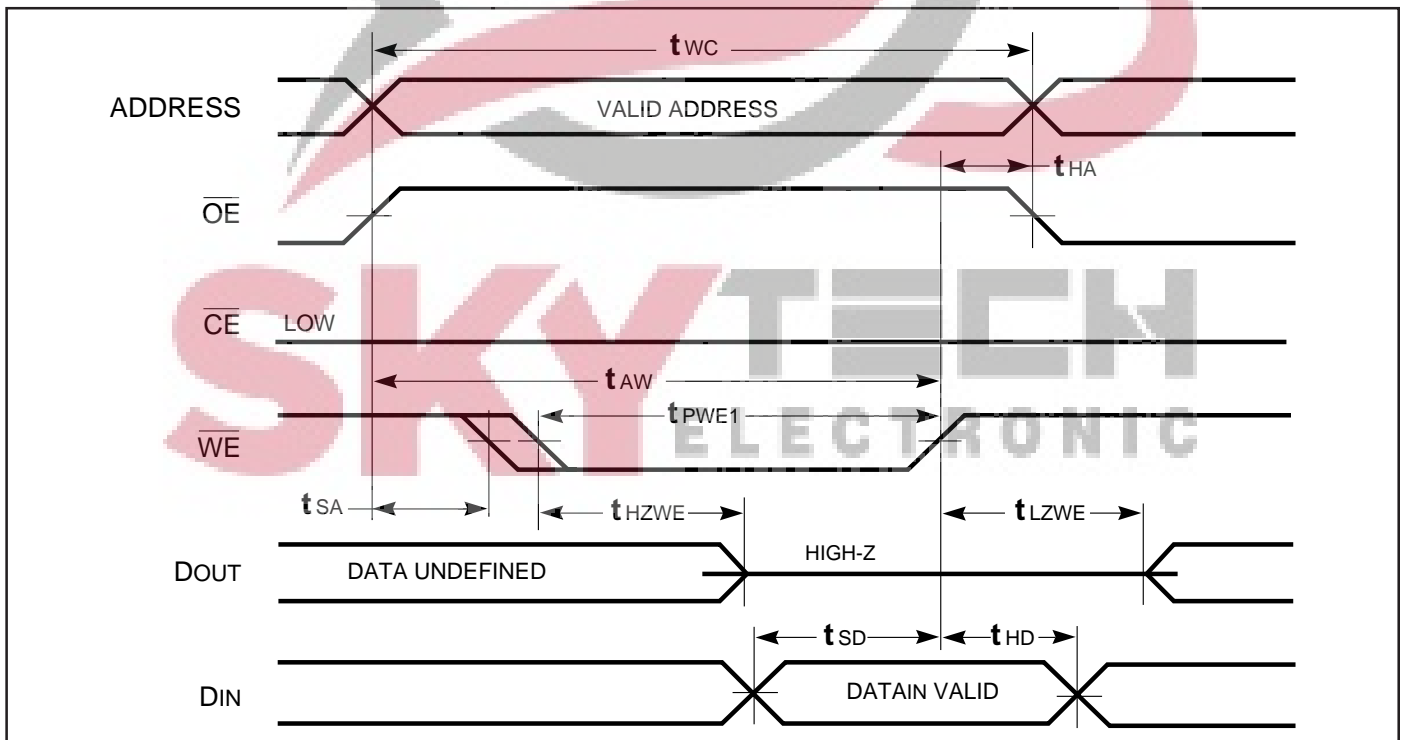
$t_{WC}$

ADDRESS

VALID ADDRESS

$t_{HA}$

$\overline{OE}$

$\overline{CE}$ LOW

$t_{AW}$

$t_{PWE1}$

$\overline{WE}$

$t_{SA}$

$t_{HZWE}$

$t_{LZWE}$

DOUT

DATA UNDEFINED

HIGH-Z

$t_{SD}$

$t_{HD}$

DIN

DATAIN VALID

SKYTECH ELECTRONIC